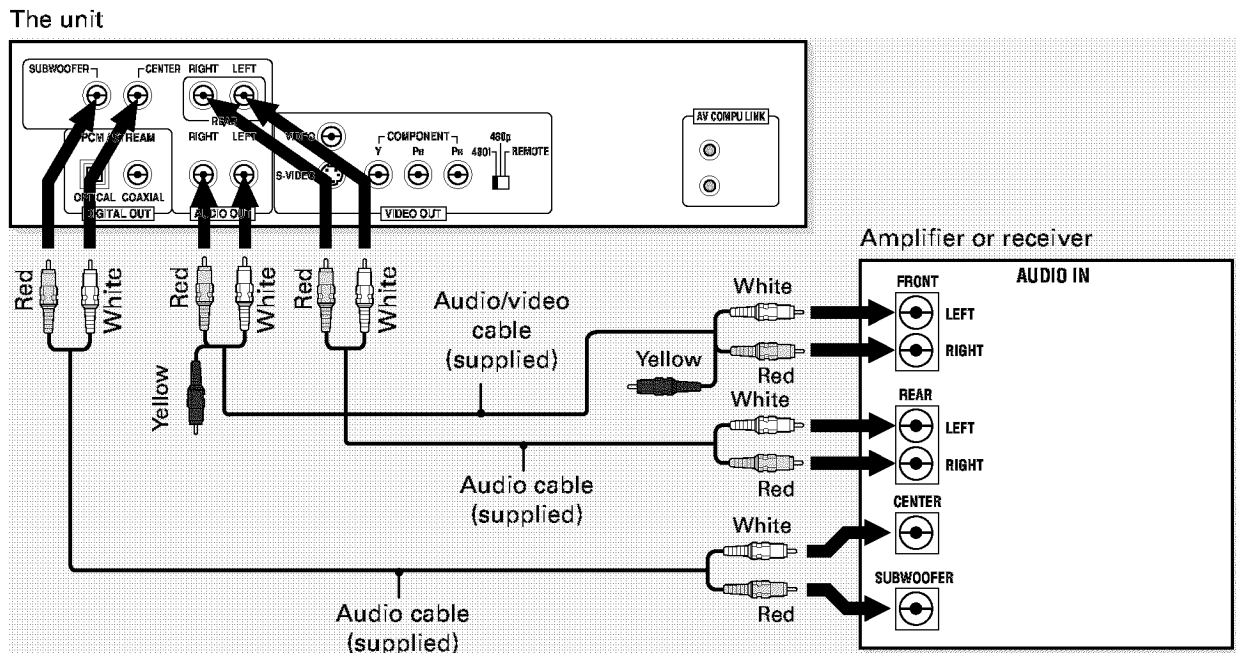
The unit

SUBWOOFER CENTER RIGHT LEFT REAR

PCM/STREAM

OPTICAL COAXIAL

DIGITAL OUT

RIGHT LEFT

AUDIO OUT

VIDEO

S-VIDEO

COMPONENT

Y $P_B$ $P_R$

480p 480i REMOTE

VIDEO OUT

AV COMPU LINK

Amplifier or receiver

Red White Red White Red White

Audio/video cable (supplied)

Yellow

Yellow

White

Red

White

Red

Audio cable (supplied)

White

Red

Audio cable (supplied)

AUDIO IN

FRONT

LEFT

RIGHT

REAR

LEFT

RIGHT

CENTER

SUBWOOFER